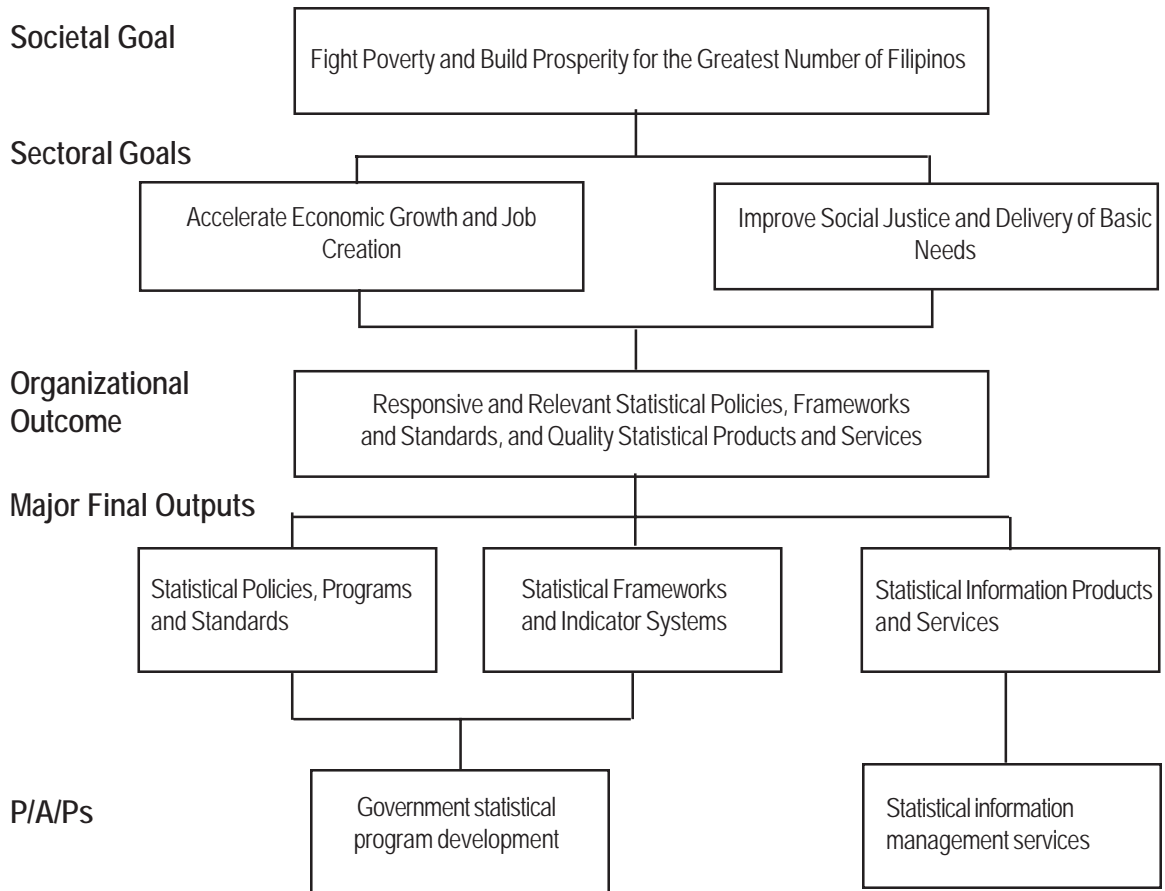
Societal Goal

Fight Poverty and Build Prosperity for the Greatest Number of Filipinos

Sectoral Goals

Accelerate Economic Growth and Job Creation

Improve Social Justice and Delivery of Basic Needs

Organizational Outcome

Responsive and Relevant Statistical Policies, Frameworks and Standards, and Quality Statistical Products and Services

Major Final Outputs

Statistical Policies, Programs and Standards

Statistical Frameworks and Indicator Systems

Statistical Information Products and Services

P/A/Ps

Government statistical program development

Statistical information management services